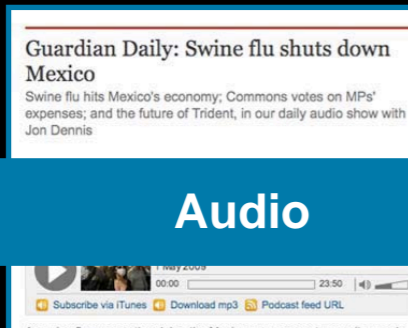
Guardian Daily: Swine flu shuts down Mexico

Swine flu hits Mexico's economy; Commons votes on MPs' expenses; and the future of Trident, in our daily audio show with Jon Dennis

Audio

1 May 2009

00:00

23:50

Subscribe via iTunes

Download mp3

Podcast feed URL

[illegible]